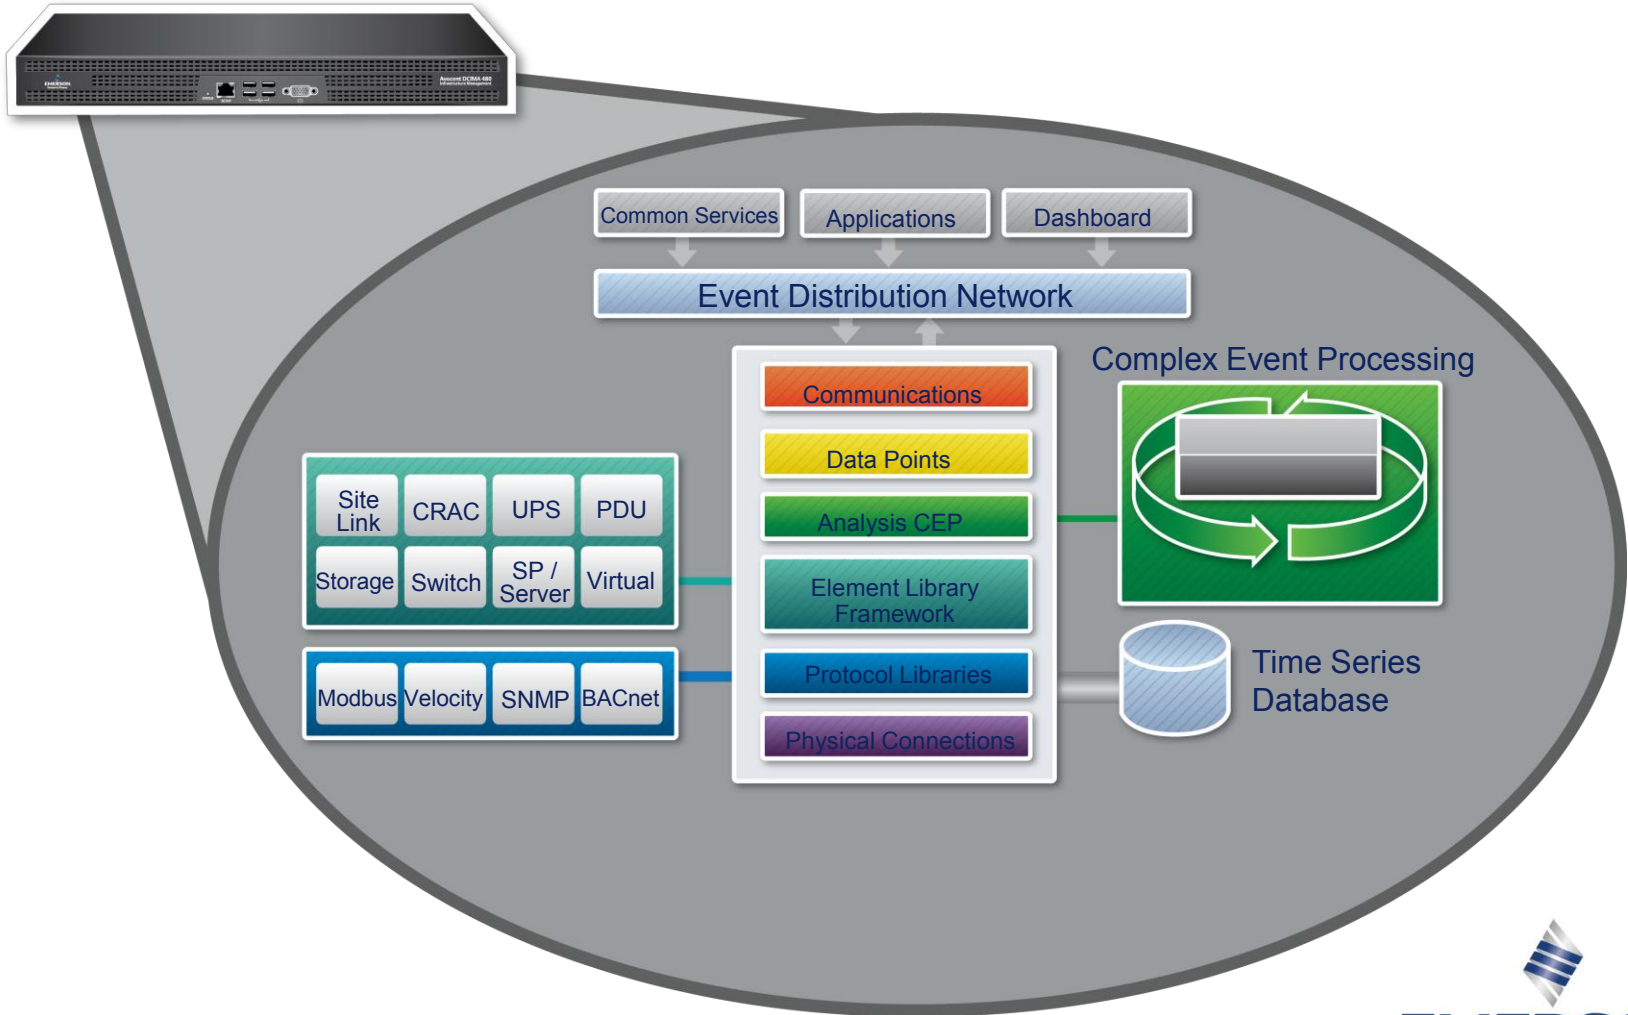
Common Services
Applications
Dashboard

Event Distribution Network

Complex Event Processing

Communications
Data Points
Analysis CEP
Element Library Framework
Protocol Libraries
Physical Connections

Site Link
CRAC
UPS
PDU
Storage
Switch
SP / Server
Virtual

Modbus
Velocity
SNMP
BACnet

Time Series Database